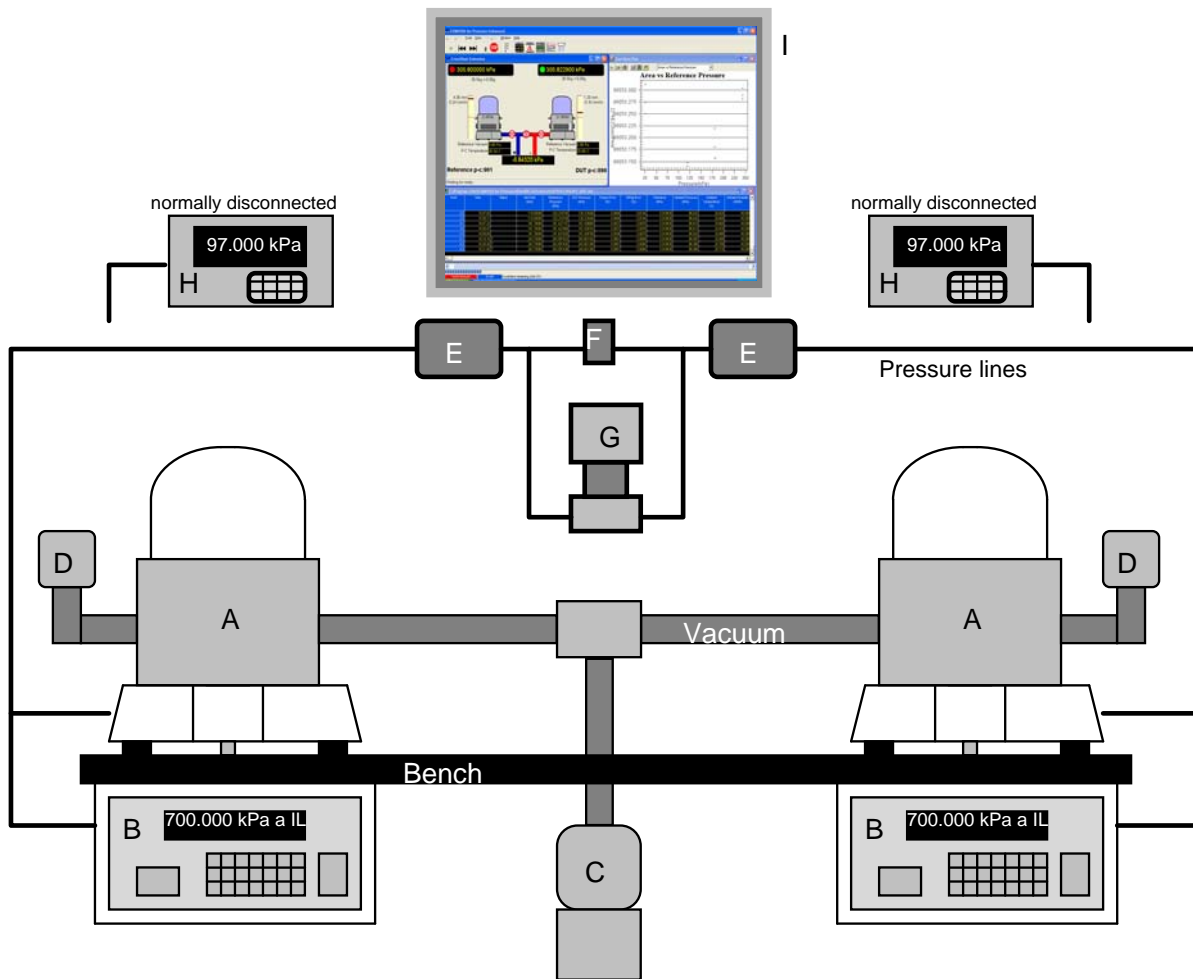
I

normally disconnected

97.000 kPa

H

normally disconnected

97.000 kPa

H

E

F

E

Pressure lines

G

D

A

Vacuum

A

D

Bench

B

700.000 kPa a IL

C

B

700.000 kPa a IL

Area vs Reference Pressure

Reference p<:001

DUT p<:000

-0.84535 kPa